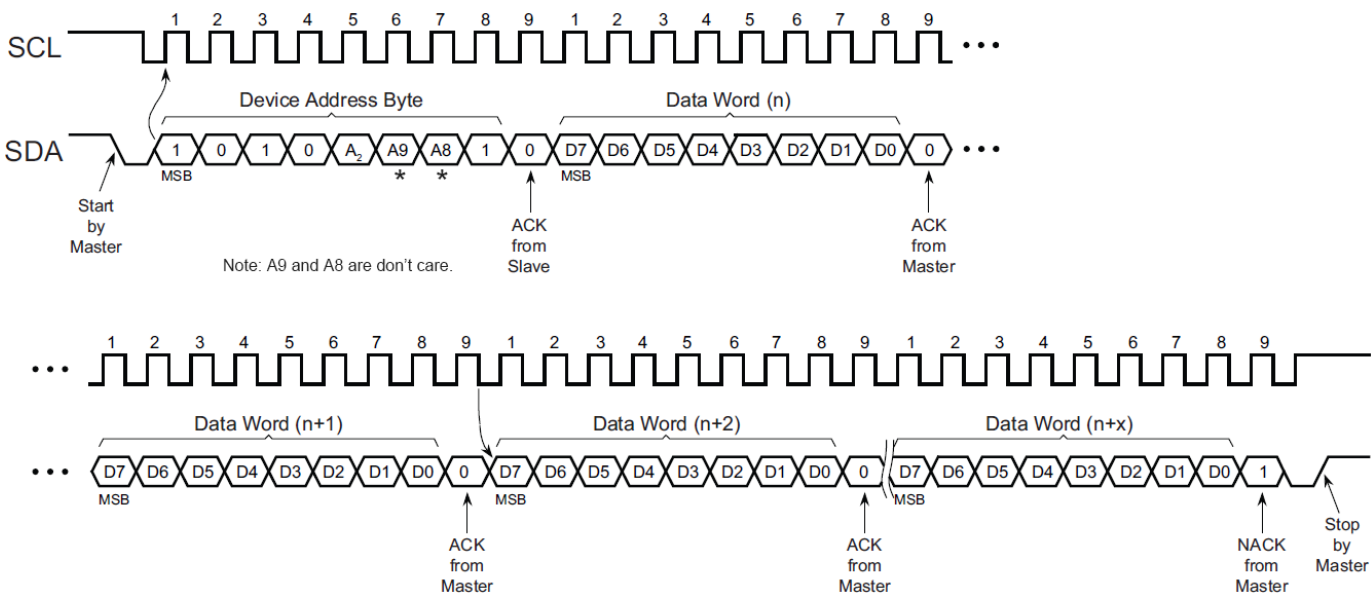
SCL

1 2 3 4 5 6 7 8 9 1 2 3 4 5 6 7 8 9 • • •

Device Address Byte

Data Word (n)

SDA

1 0 1 0 $A_2$ A9 A8 1 0 D7 D6 D5 D4 D3 D2 D1 D0 0 • • •

MSB

* *

MSB

Start by Master

ACK from Slave

ACK from Master

Note: A9 and A8 are don't care.

• • •

1 2 3 4 5 6 7 8 9 1 2 3 4 5 6 7 8 9 1 2 3 4 5 6 7 8 9

Data Word (n+1)

Data Word (n+2)

Data Word (n+x)

• • • D7 D6 D5 D4 D3 D2 D1 D0 0 D7 D6 D5 D4 D3 D2 D1 D0 0 D7 D6 D5 D4 D3 D2 D1 D0 1

MSB

MSB

MSB

ACK from Master

ACK from Master

NACK from Master

Stop by Master